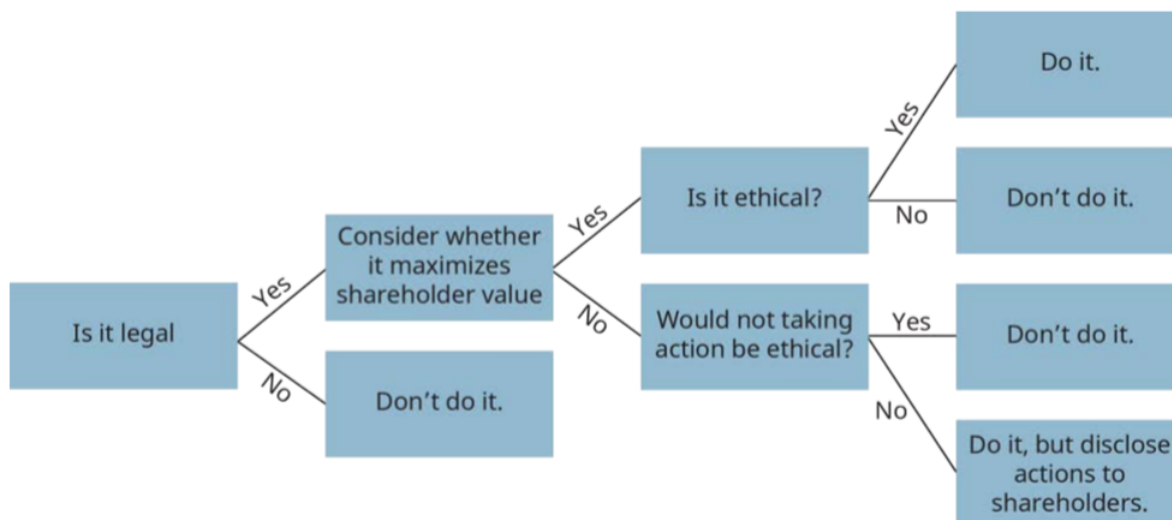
Is it legal

Yes

Consider whether it maximizes shareholder value

No

Don’t do it.

Yes

Is it ethical?

Yes

Do it.

No

Don’t do it.

No

Would not taking action be ethical?

Yes

Don’t do it.

No

Do it, but disclose actions to shareholders.